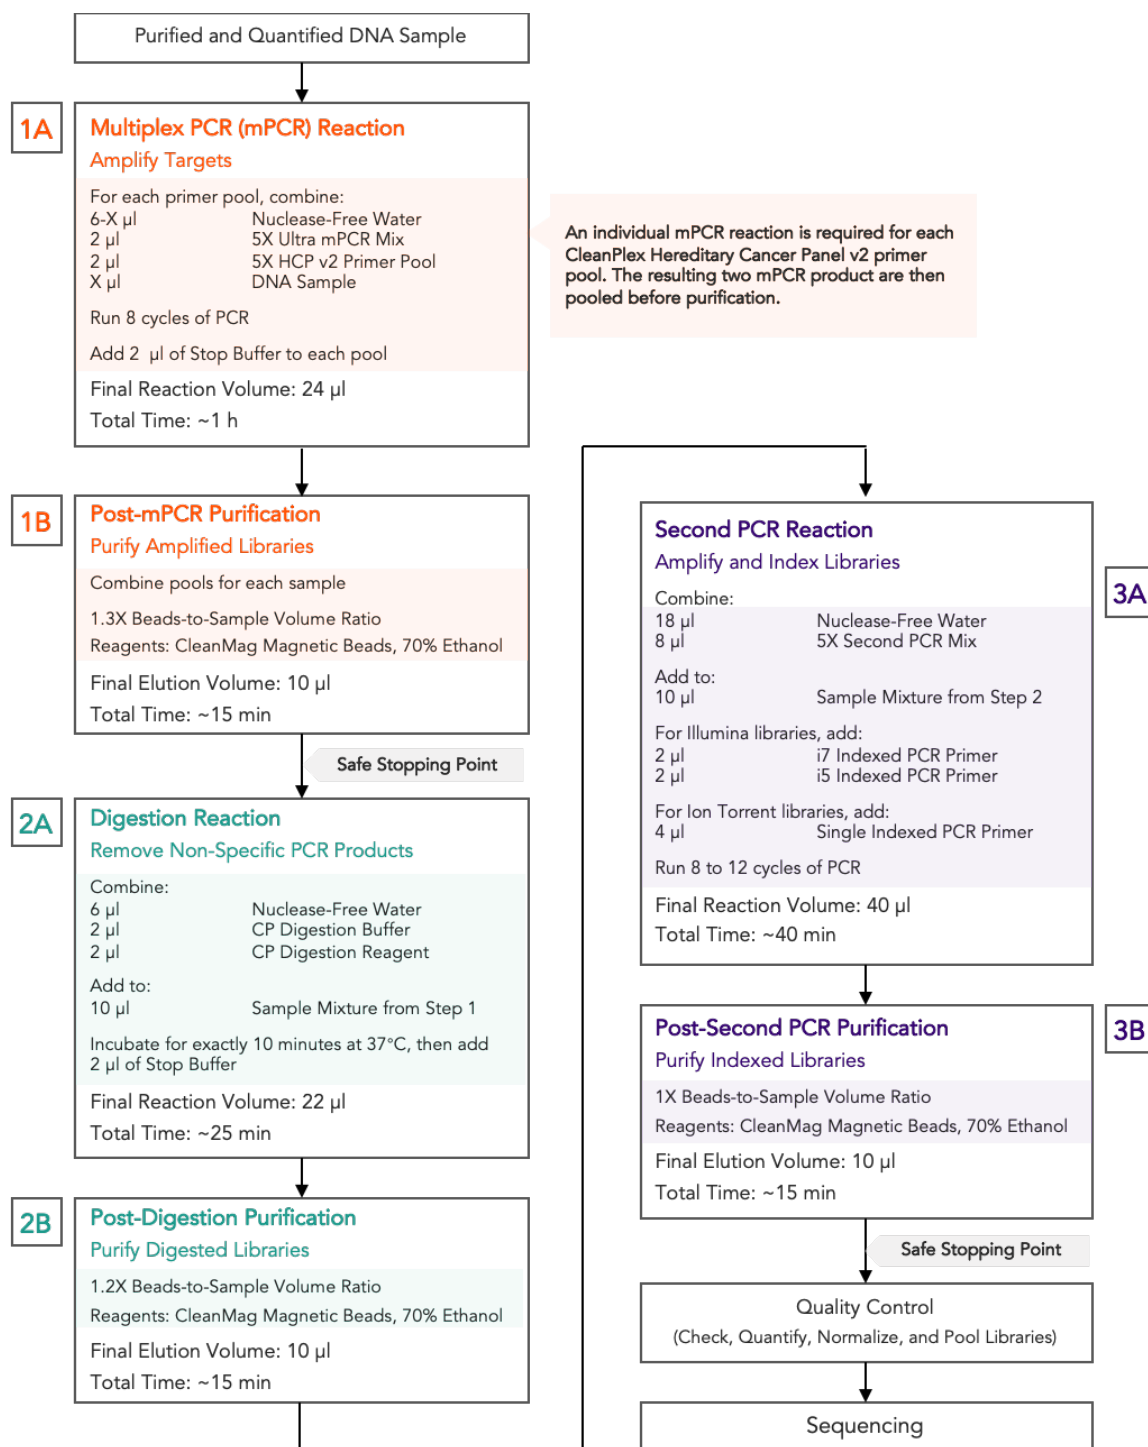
Purified and Quantified DNA Sample

1A

Multiplex PCR (mPCR) Reaction
Amplify Targets

For each primer pool, combine:
6-X µl Nuclease-Free Water
2 µl 5X Ultra mPCR Mix
2 µl 5X HCP v2 Primer Pool
X µl DNA Sample

Run 8 cycles of PCR

Add 2 µl of Stop Buffer to each pool

Final Reaction Volume: 24 µl
Total Time: ~1 h

An individual mPCR reaction is required for each CleanPlex Hereditary Cancer Panel v2 primer pool. The resulting two mPCR product are then pooled before purification.

1B

Post-mPCR Purification
Purify Amplified Libraries

Combine pools for each sample

1.3X Beads-to-Sample Volume Ratio
Reagents: CleanMag Magnetic Beads, 70% Ethanol

Final Elution Volume: 10 µl
Total Time: ~15 min

Safe Stopping Point

2A

Digestion Reaction
Remove Non-Specific PCR Products

Combine:
6 µl Nuclease-Free Water
2 µl CP Digestion Buffer
2 µl CP Digestion Reagent

Add to:
10 µl Sample Mixture from Step 1

Incubate for exactly 10 minutes at 37°C, then add 2 µl of Stop Buffer

Final Reaction Volume: 22 µl
Total Time: ~25 min

2B

Post-Digestion Purification
Purify Digested Libraries

1.2X Beads-to-Sample Volume Ratio
Reagents: CleanMag Magnetic Beads, 70% Ethanol

Final Elution Volume: 10 µl
Total Time: ~15 min

3A

Second PCR Reaction
Amplify and Index Libraries

Combine:
18 µl Nuclease-Free Water
8 µl 5X Second PCR Mix

Add to:
10 µl Sample Mixture from Step 2

For Illumina libraries, add:
2 µl i7 Indexed PCR Primer
2 µl i5 Indexed PCR Primer

For Ion Torrent libraries, add:
4 µl Single Indexed PCR Primer

Run 8 to 12 cycles of PCR

Final Reaction Volume: 40 µl
Total Time: ~40 min

3B

Post-Second PCR Purification
Purify Indexed Libraries

1X Beads-to-Sample Volume Ratio
Reagents: CleanMag Magnetic Beads, 70% Ethanol

Final Elution Volume: 10 µl
Total Time: ~15 min

Safe Stopping Point

Quality Control
(Check, Quantify, Normalize, and Pool Libraries)

Sequencing